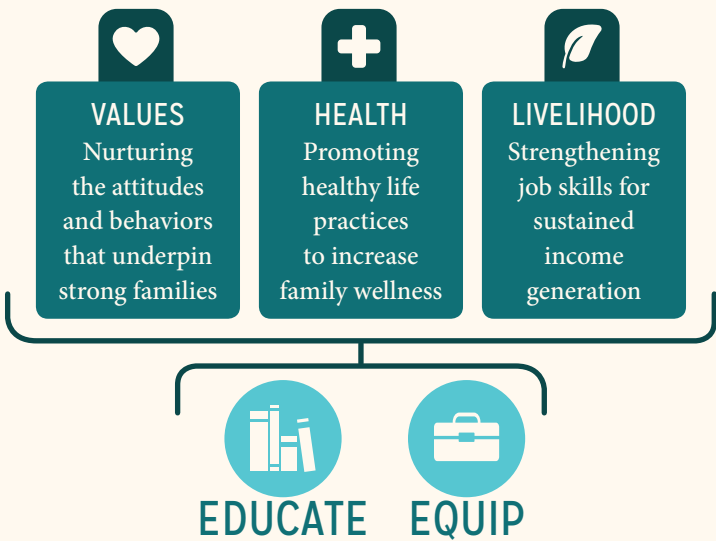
VALUES
Nurturing the attitudes and behaviors that underpin strong families

HEALTH
Promoting healthy life practices to increase family wellness

LIVELIHOOD
Strengthening job skills for sustained income generation

EDUCATE

EQUIP